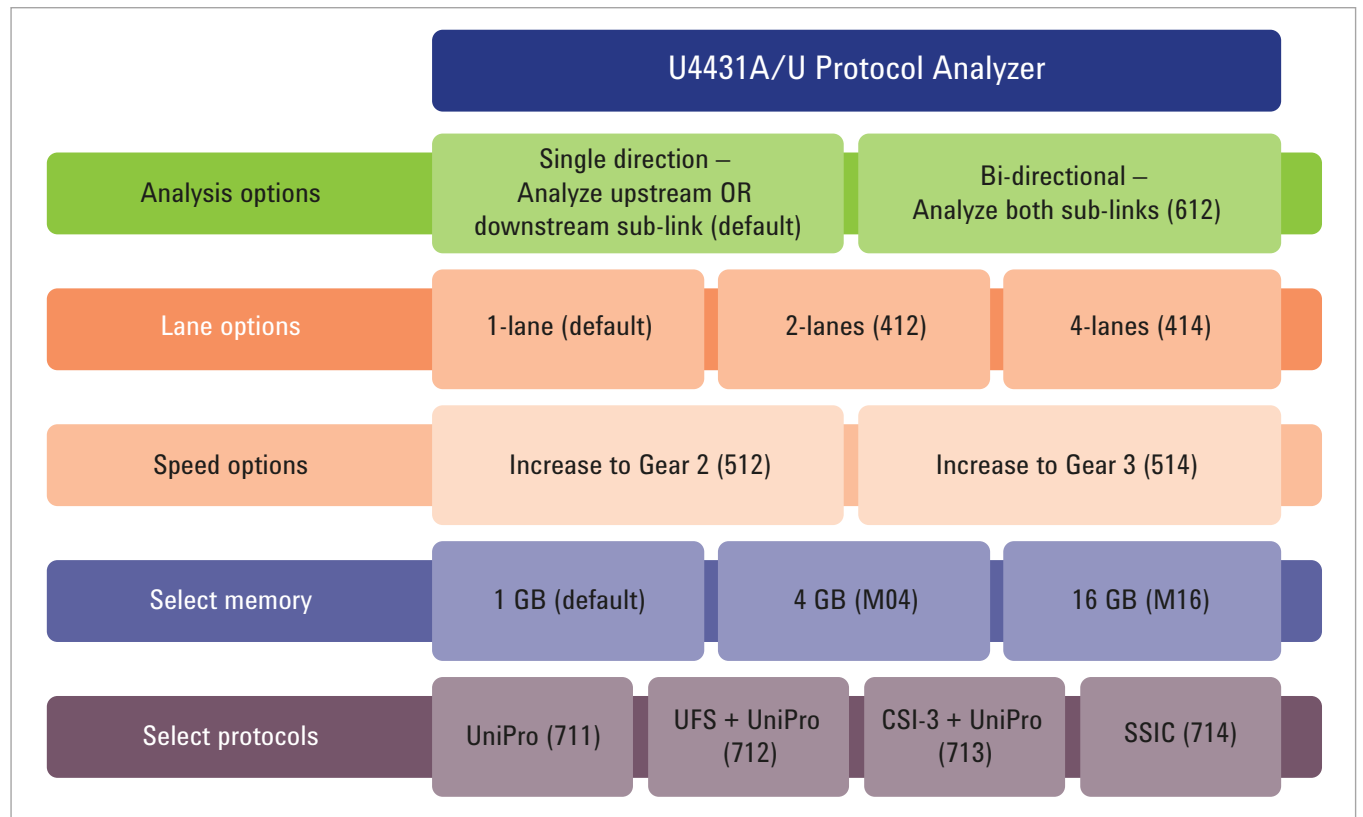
U4431A/U Protocol Analyzer

Analysis options

Single direction – Analyze upstream OR downstream sub-link (default)

Bi-directional – Analyze both sub-links (612)

Lane options

1-lane (default)

2-lanes (412)

4-lanes (414)

Speed options

Increase to Gear 2 (512)

Increase to Gear 3 (514)

Select memory

1 GB (default)

4 GB (M04)

16 GB (M16)

Select protocols

UniPro (711)

UFS + UniPro (712)

CSI-3 + UniPro (713)

SSIC (714)